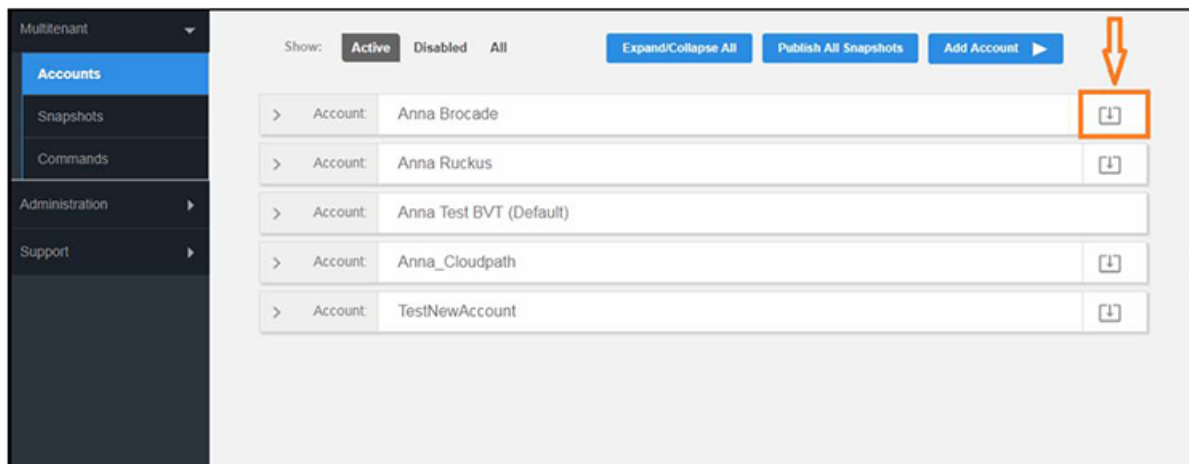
Multitenant
Accounts
Snapshots
Commands
Administration
Support

Show: Active Disabled All

Expand/Collapse All
Publish All Snapshots
Add Account

Account: Anna Brocade
Account: Anna Ruckus
Account: Anna Test BVT (Default)
Account: Anna_Cloudpath
Account: TestNewAccount